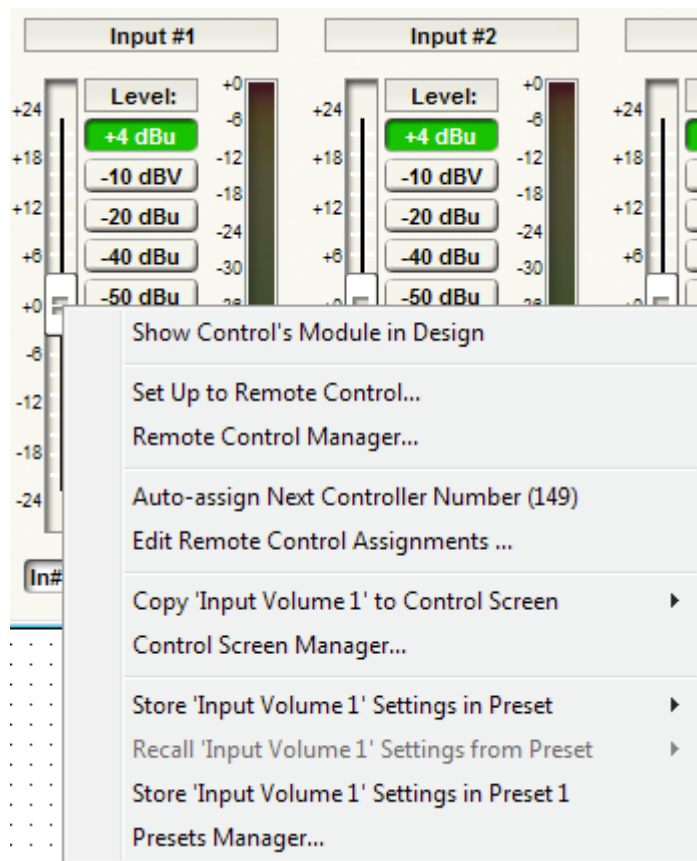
Input #1

Input #2

+24
+18
+12
+6
+0
-6
-12
-18
-24

Level:
+4 dBu
-10 dBV
-20 dBu
-40 dBu
-50 dBu

+0
-6
-12
-18
-24
-30
-36

+24
+18
+12
+6
+0

Level:
+4 dBu
-10 dBV
-20 dBu
-40 dBu
-50 dBu

+0
-6
-12
-18
-24
-30
-36

+24
+18
+12
+6
+0

In#

Show Control's Module in Design

Set Up to Remote Control...
Remote Control Manager...

Auto-assign Next Controller Number (149)
Edit Remote Control Assignments ...

Copy 'Input Volume 1' to Control Screen
Control Screen Manager...

Store 'Input Volume 1' Settings in Preset
Recall 'Input Volume 1' Settings from Preset
Store 'Input Volume 1' Settings in Preset 1
Presets Manager...